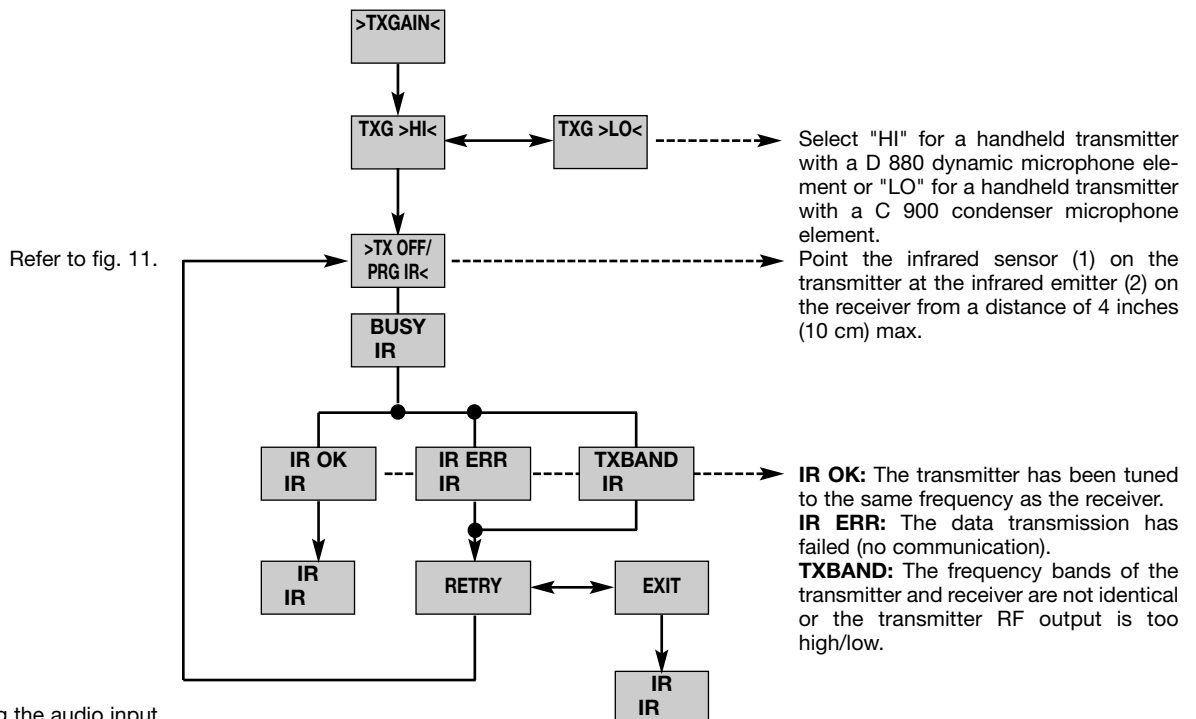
>TXGAIN<

TXG >HI<

TXG >LO<

Select "HI" for a handheld transmitter with a D 880 dynamic microphone element or "LO" for a handheld transmitter with a C 900 condenser microphone element.

Refer to fig. 11.

>TX OFF/ PRG IR<

Point the infrared sensor (1) on the transmitter at the infrared emitter (2) on the receiver from a distance of 4 inches (10 cm) max.

BUSY IR

IR OK IR

IR ERR IR

TXBAND IR

**IR OK:** The transmitter has been tuned to the same frequency as the receiver.
**IR ERR:** The data transmission has failed (no communication).
**TXBAND:** The frequency bands of the transmitter and receiver are not identical or the transmitter RF output is too high/low.

IR IR

RETRY

EXIT

IR IR

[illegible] the audio input